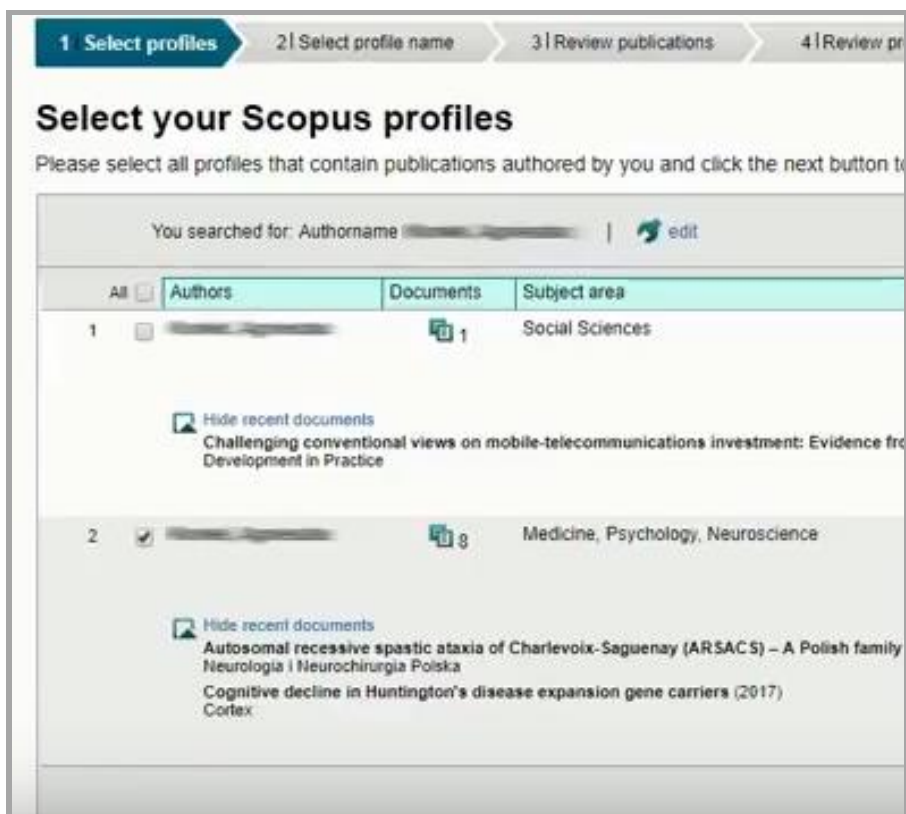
1 Select profiles
2 | Select profile name
3 | Review publications
4 | Review pr

Select your Scopus profiles

Please select all profiles that contain publications authored by you and click the next button t

You searched for: Authorname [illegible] | edit

| All | Authors | Documents | Subject area |
|---|---|---|---|
| 1 | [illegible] | 1 | Social Sciences |

Hide recent documents
Challenging conventional views on mobile-telecommunications investment: Evidence fr
Development in Practice

| 2 | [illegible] | 8 | Medicine, Psychology, Neuroscience |
|---|---|---|---|

Hide recent documents
Autosomal recessive spastic ataxia of Charlevoix-Saguenay (ARSACS) – A Polish family
Neurologia i Neurochirurgia Polska
Cognitive decline in Huntington's disease expansion gene carriers (2017)
Cortex